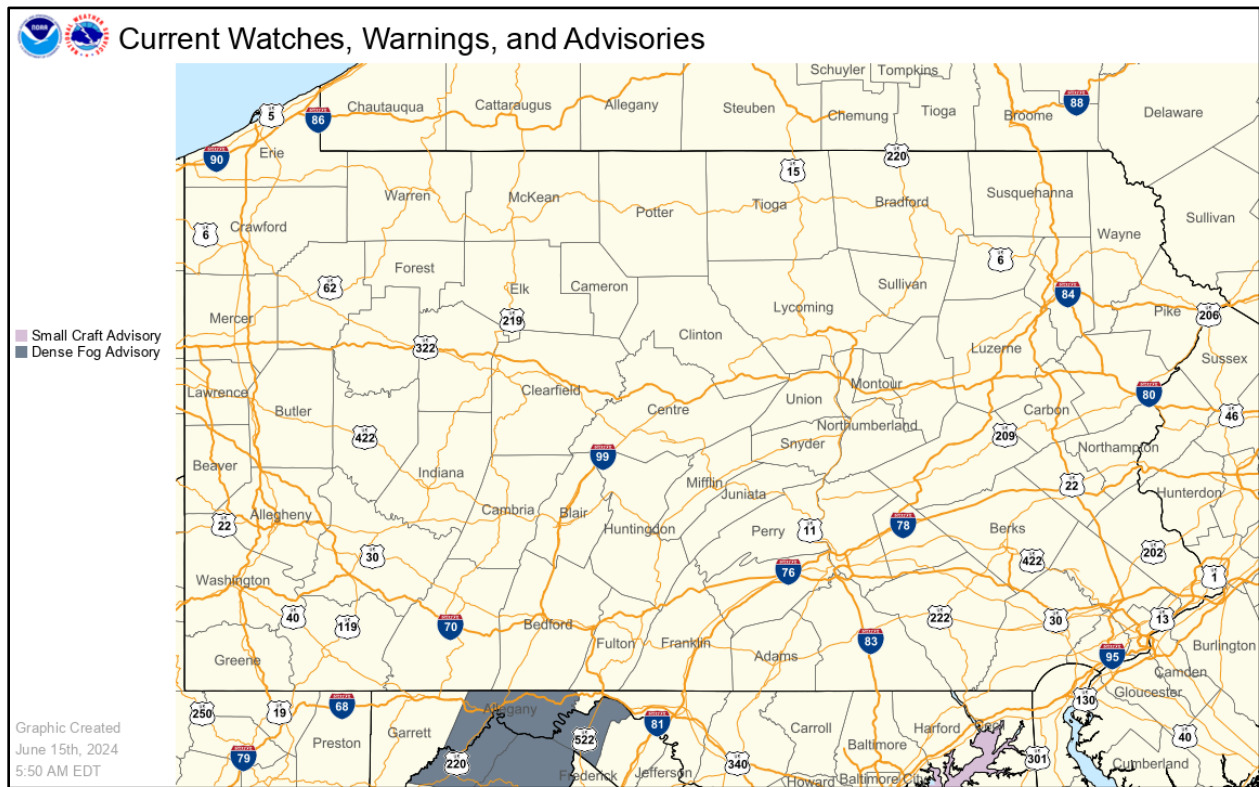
Current Watches, Warnings, and Advisories

Small Craft Advisory
Dense Fog Advisory

Graphic Created
June 15th, 2024
5:50 AM EDT

Schuyler Tompkins
Chautauqua Cattaraugus Allegany Steuben Chemung Tioga Broome Delaware
5 86 88 90
Erie
220
15
Warren McKean Potter Tioga Bradford Susquehanna Sullivan
Wayne
6 Crawford
Forest
6
62
Elk Cameron
Sullivan
84
Lycoming
Pike 206
Mercer
219
322
Clinton
Luzerne
Sussex
Montour
Lawrence
Clearfield
80
Union
Centre
Carbon
46
Butler
422
Northumberland
209
Northampton
Snyder
99
Beaver
Indiana
Mifflin
22
Hunterdon
Juniata
Cambria
Blair
22
Allegheny
78
Berks
Huntingdon
Perry
11
202
30
422
Washington
76
1
40
119
222
30
13
70
Bedford
Fulton
Franklin
83
Burlington
Greene
Adams
95
Camden
Gloucester
130
250
19
68
81
Carroll
Harford
Garrett
Allegany
522
40
Preston
Baltimore
301
79
220
Frederick
Jefferson
340
Howard
Baltimore City
Cumberland